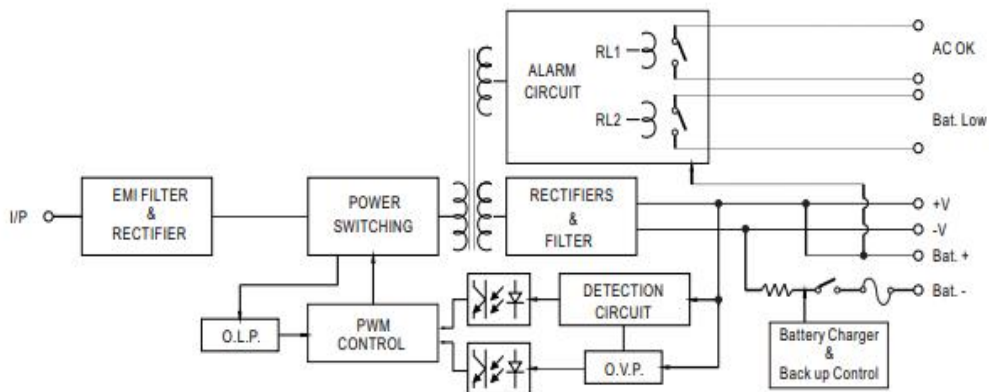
ALARM CIRCUIT

RL1

RL2

AC OK

Bat. Low

I/P

EMI FILTER & RECTIFIER

POWER SWITCHING

RECTIFIERS & FILTER

+V

-V

Bat. +

Bat. -

DETECTION CIRCUIT

O.L.P.

PWM CONTROL

O.V.P.

Battery Charger & Back up Control